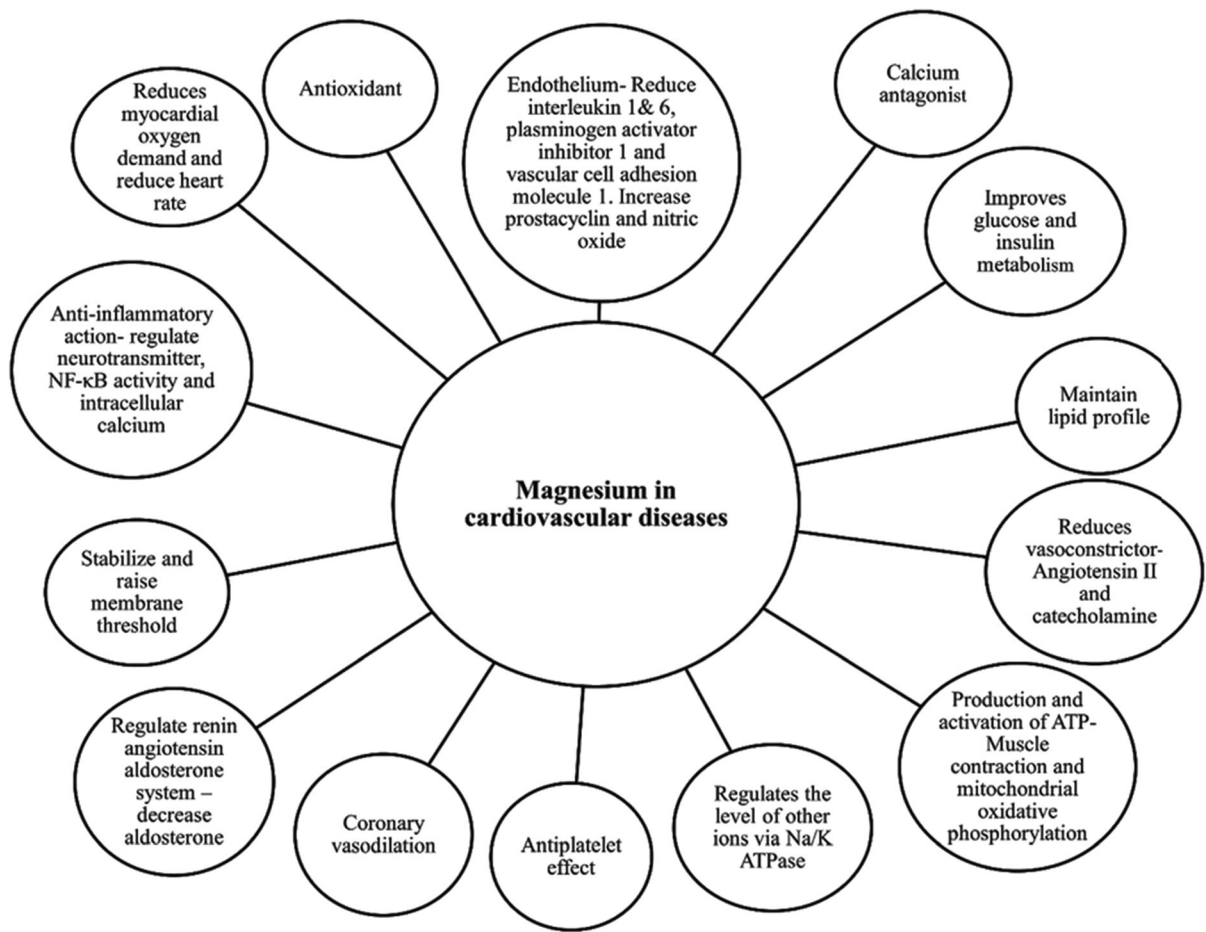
Magnesium in cardiovascular diseases

Reduces myocardial oxygen demand and reduce heart rate

Antioxidant

Endothelium- Reduce interleukin 1& 6, plasminogen activator inhibitor 1 and vascular cell adhesion molecule 1. Increase prostacyclin and nitric oxide

Calcium antagonist

Improves glucose and insulin metabolism

Maintain lipid profile

Reduces vasoconstrictor- Angiotensin II and catecholamine

Production and activation of ATP- Muscle contraction and mitochondrial oxidative phosphorylation

Regulates the level of other ions via Na/K ATPase

Antiplatelet effect

Coronary vasodilation

Regulate renin angiotensin aldosterone system – decrease aldosterone

Stabilize and raise membrane threshold

Anti-inflammatory action- regulate neurotransmitter, NF-κB activity and intracellular calcium